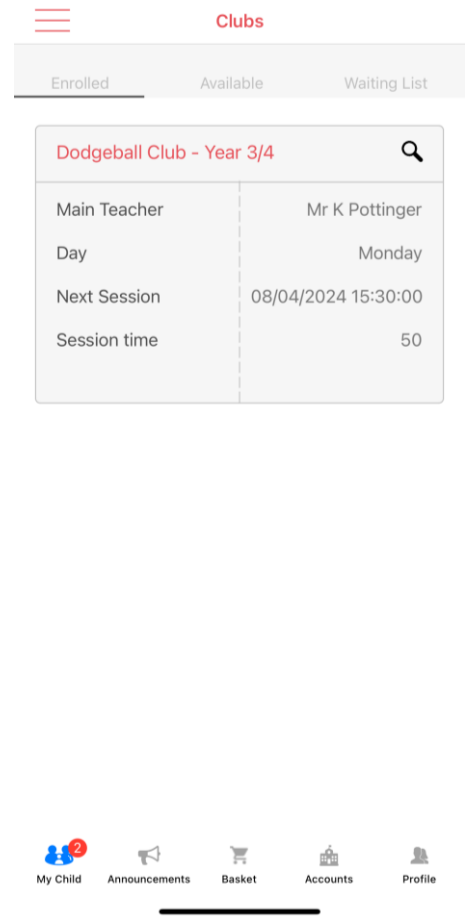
Clubs

Enrolled Available Waiting List

Dodgeball Club - Year 3/4

| | |
|---|---|
| Main Teacher | Mr K Pottinger |
| Day | Monday |
| Next Session | 08/04/2024 15:30:00 |
| Session time | 50 |

2
My Child Announcements Basket Accounts Profile